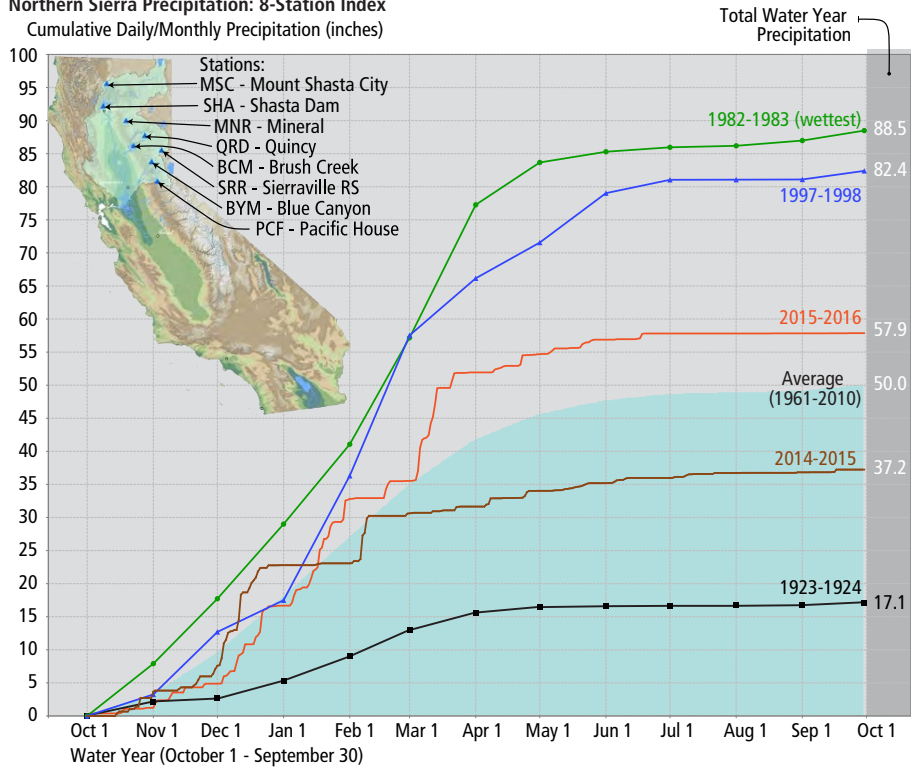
Northern Sierra Precipitation: 8-Station Index
Cumulative Daily/Monthly Precipitation (inches)

Total Water Year Precipitation

Stations:
MSC - Mount Shasta City
SHA - Shasta Dam
MNR - Mineral
QRD - Quincy
BCM - Brush Creek
SRR - Sierraville RS
BYM - Blue Canyon
PCF - Pacific House

1982-1983 (wettest) 88.5
1997-1998 82.4
2015-2016 57.9
Average (1961-2010) 50.0
2014-2015 37.2
1923-1924 17.1

100
95
90
85
80
75
70
65
60
55
50
45
40
35
30
25
20
15
10
5
0

Oct 1 Nov 1 Dec 1 Jan 1 Feb 1 Mar 1 Apr 1 May 1 Jun 1 Jul 1 Aug 1 Sep 1 Oct 1
Water Year (October 1 - September 30)